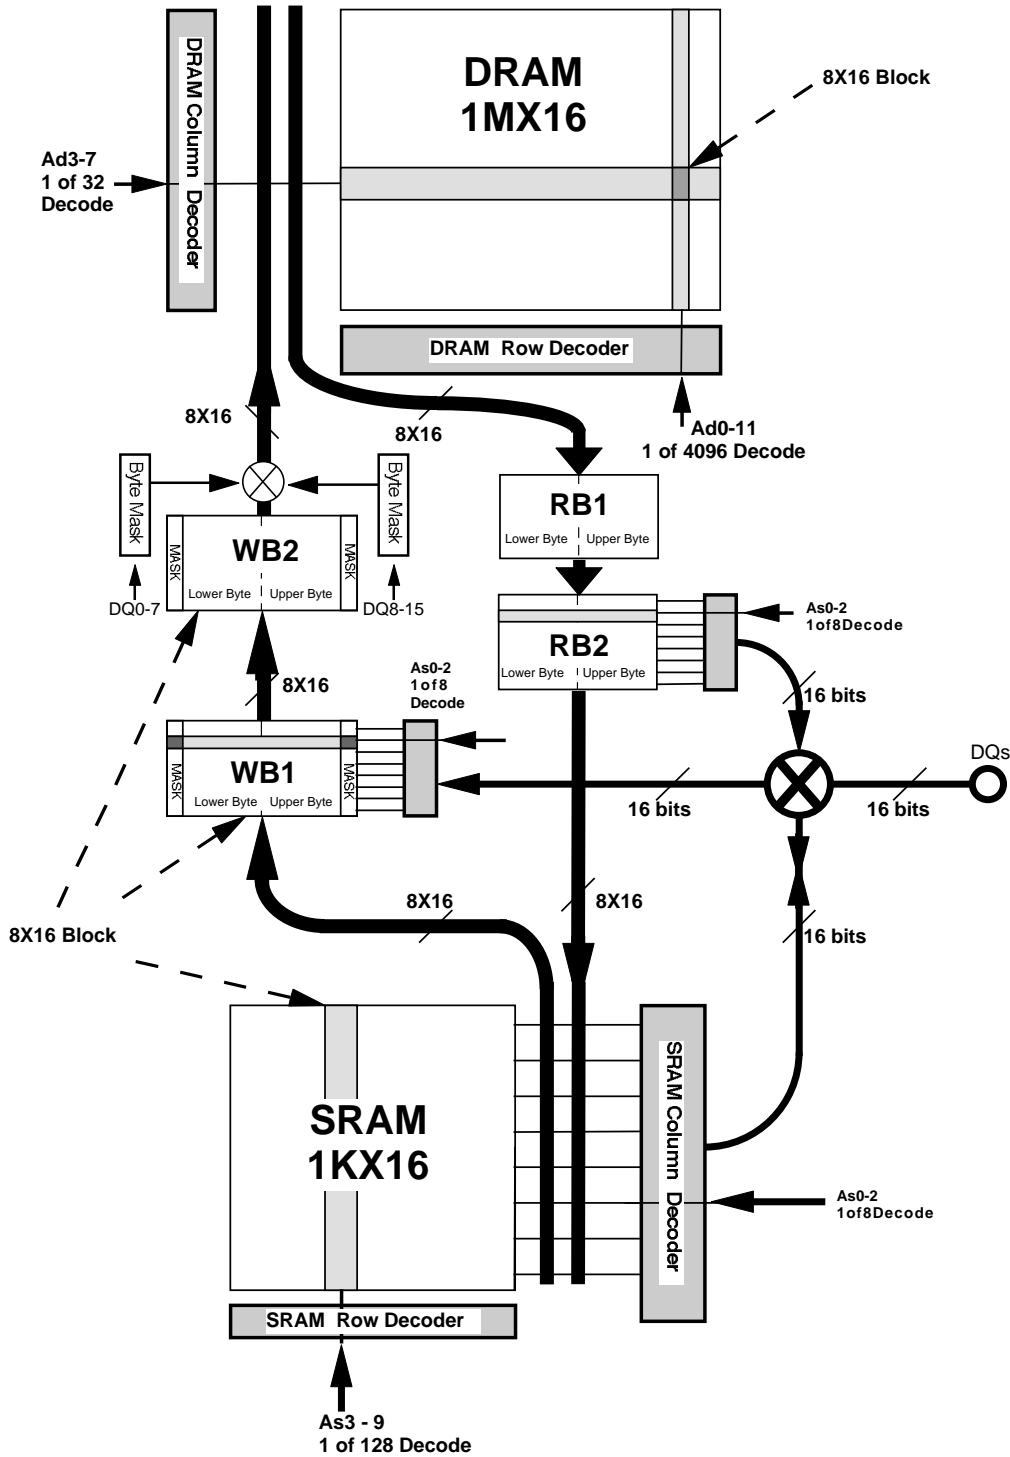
DRAM Column Decoder

DRAM
1MX16

8X16 Block

Ad3-7
1 of 32
Decode

DRAM Row Decoder

Ad0-11
1 of 4096 Decode

8X16

8X16

Byte Mask

Byte Mask

RB1
Lower Byte Upper Byte

WB2
MASK
MASK
Lower Byte Upper Byte

DQ0-7

DQ8-15

RB2
Lower Byte Upper Byte

As0-2
1of8Decode

8X16

As0-2
1of8
Decode

16 bits

WB1
MASK
MASK
Lower Byte Upper Byte

DQs

16 bits

16 bits

8X16 Block

8X16

8X16

16 bits

SRAM
1KX16

SRAM Column Decoder

As0-2
1of8Decode

SRAM Row Decoder

As3 - 9
1 of 128 Decode